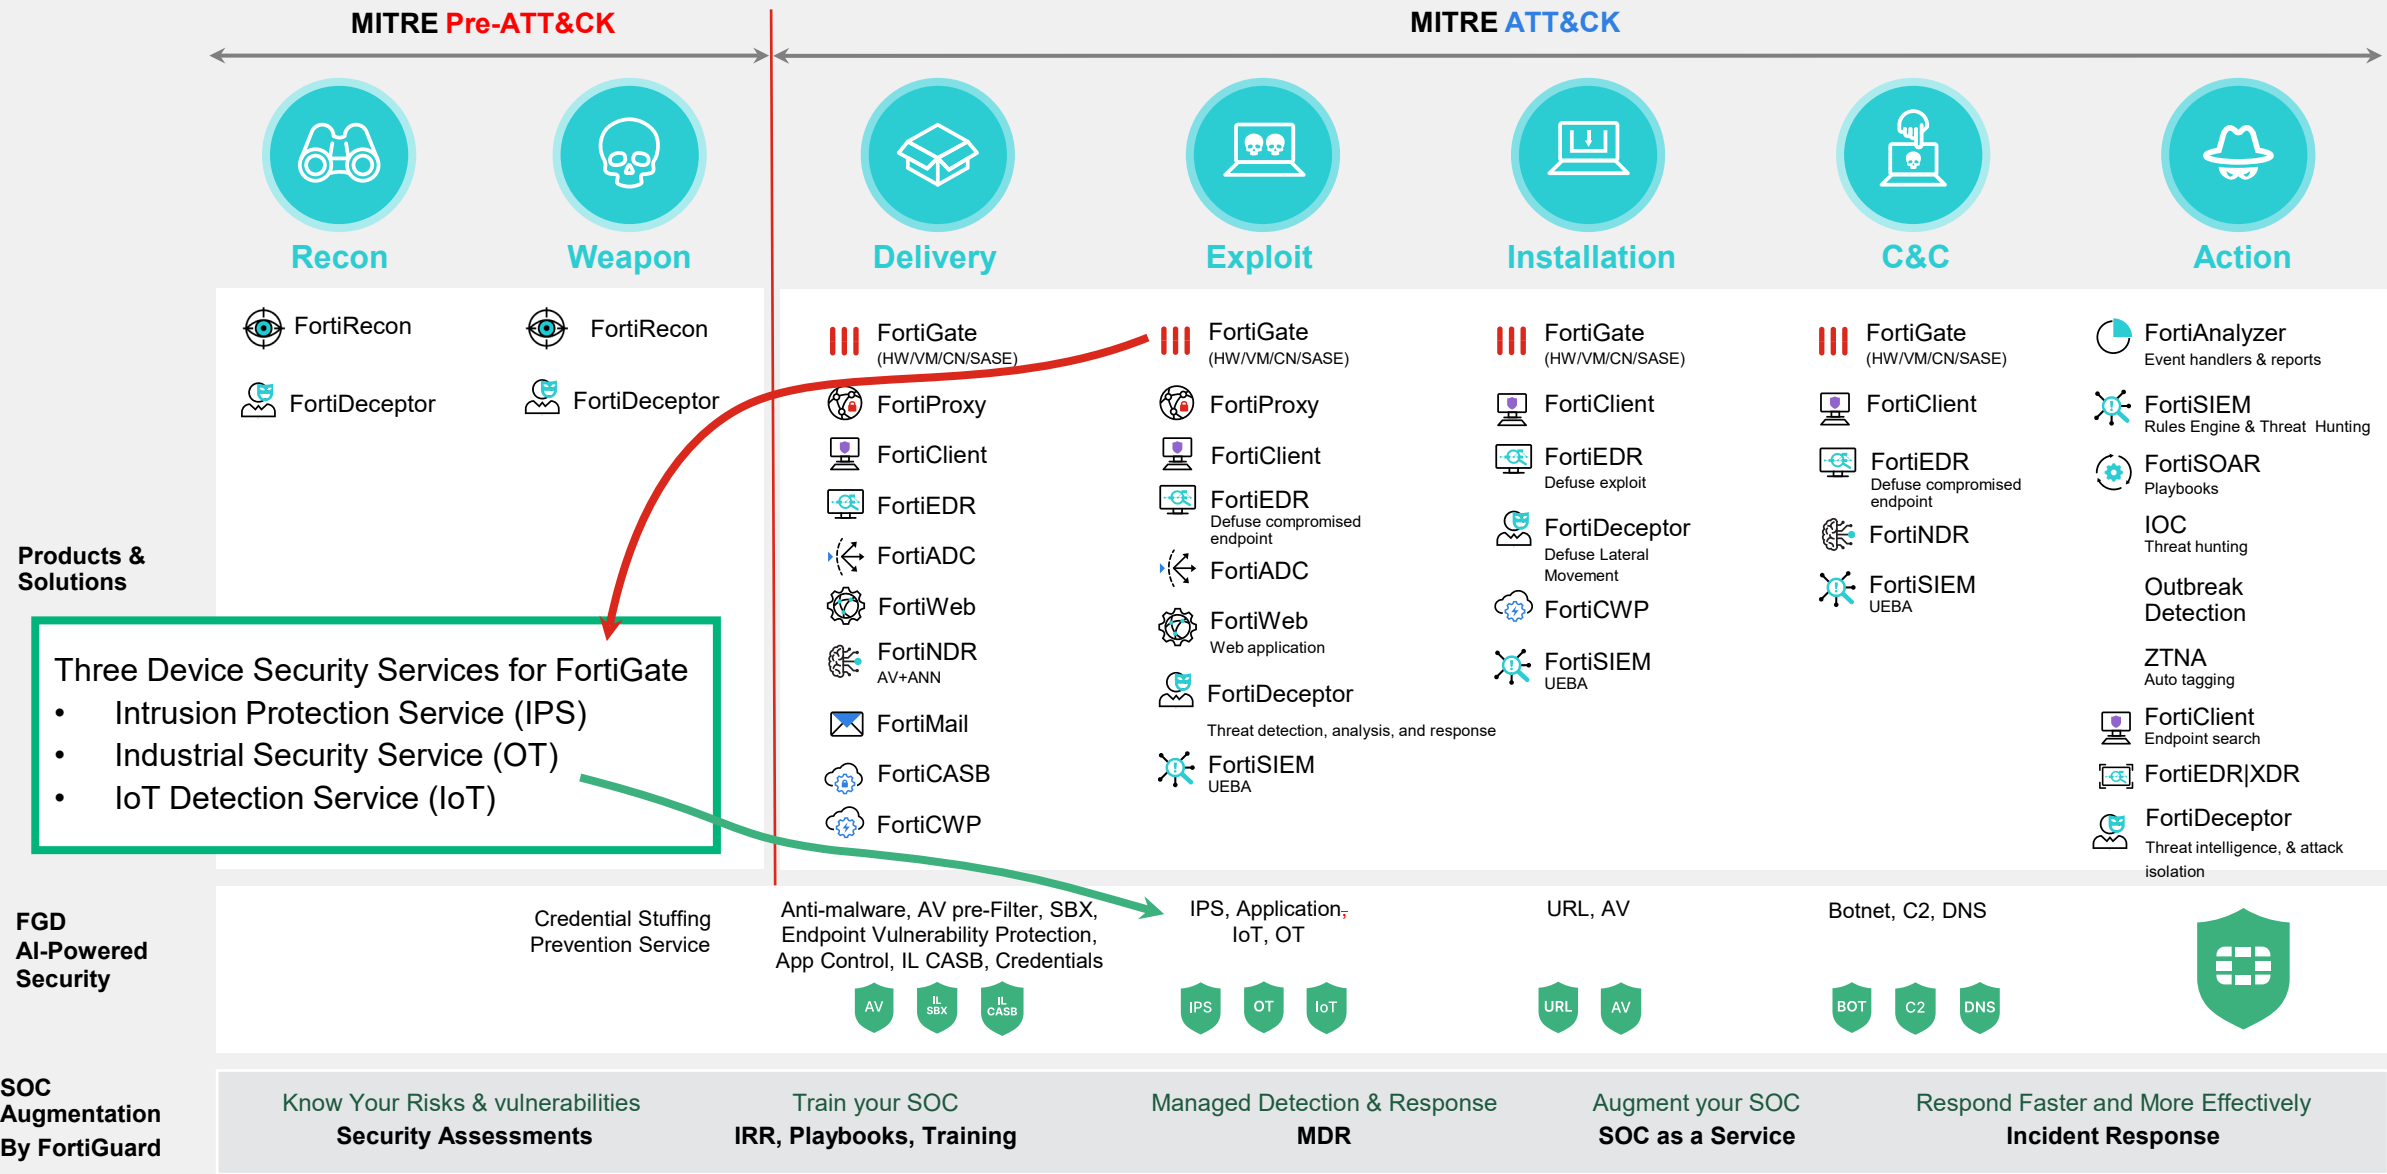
MITRE Pre-ATT&CK

MITRE ATT&CK

Recon

Weapon

Delivery

Exploit

Installation

C&C

Action

Products & Solutions

FortiRecon
FortiDeceptor

FortiRecon
FortiDeceptor

FortiGate (HW/VM/CN/SASE)
FortiProxy
FortiClient
FortiEDR
FortiADC
FortiWeb
FortiNDR AV+ANN
FortiMail
FortiCASB
FortiCWP

FortiGate (HW/VM/CN/SASE)
FortiProxy
FortiClient
FortiEDR Defuse compromised endpoint
FortiADC
FortiWeb Web application
FortiDeceptor Threat detection, analysis, and response
FortiSIEM UEBA

FortiGate (HW/VM/CN/SASE)
FortiClient
FortiEDR Defuse exploit
FortiDeceptor Defuse Lateral Movement
FortiCWP
FortiSIEM UEBA

FortiGate (HW/VM/CN/SASE)
FortiClient
FortiEDR Defuse compromised endpoint
FortiNDR
FortiSIEM UEBA

FortiAnalyzer Event handlers & reports
FortiSIEM Rules Engine & Threat Hunting
FortiSOAR Playbooks
IOC Threat hunting
Outbreak Detection
ZTNA Auto tagging
FortiClient Endpoint search
FortiEDR|XDR
FortiDeceptor Threat intelligence, & attack isolation

Three Device Security Services for FortiGate
• Intrusion Protection Service (IPS)
• Industrial Security Service (OT)
• IoT Detection Service (IoT)

FGD AI-Powered Security

Credential Stuffing Prevention Service

Anti-malware, AV pre-Filter, SBX, Endpoint Vulnerability Protection, App Control, IL CASB, Credentials

AV IL SBX IL CASB

IPS, Application, IoT, OT

IPS OT IoT

URL, AV

URL AV

Botnet, C2, DNS

BOT C2 DNS

SOC Augmentation By FortiGuard

Know Your Risks & vulnerabilities
Security Assessments

Train your SOC
IRR, Playbooks, Training

Managed Detection & Response
MDR

Augment your SOC
SOC as a Service

Respond Faster and More Effectively
Incident Response